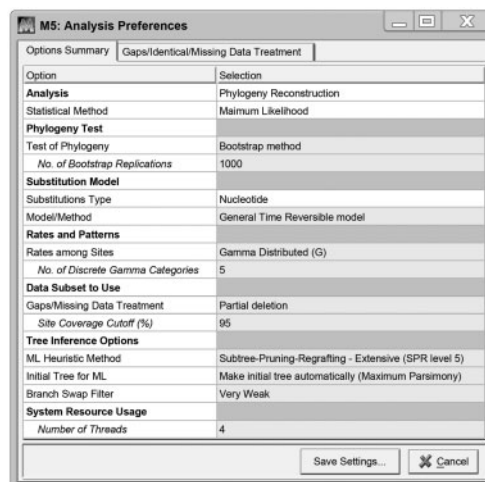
M5: Analysis Preferences

Options Summary | Gaps/Identical/Missing Data Treatment

| Option | Selection |
|---|---|
| **Analysis** | Phylogeny Reconstruction |
| Statistical Method | Maimum Likelihood |
| **Phylogeny Test** | |
| Test of Phylogeny | Bootstrap method |
| *No. of Bootstrap Replications* | 1000 |
| **Substitution Model** | |
| Substitutions Type | Nucleotide |
| Model/Method | General Time Reversible model |
| **Rates and Patterns** | |
| Rates among Sites | Gamma Distributed (G) |
| *No. of Discrete Gamma Categories* | 5 |
| **Data Subset to Use** | |
| Gaps/Missing Data Treatment | Partial deletion |
| *Site Coverage Cutoff (%)* | 95 |
| **Tree Inference Options** | |
| ML Heuristic Method | Subtree-Pruning-Regrafting - Extensive (SPR level 5) |
| Initial Tree for ML | Make initial tree automatically (Maximum Parsimony) |
| Branch Swap Filter | Very Weak |
| **System Resource Usage** | |
| *Number of Threads* | 4 |

Save Settings... | Cancel